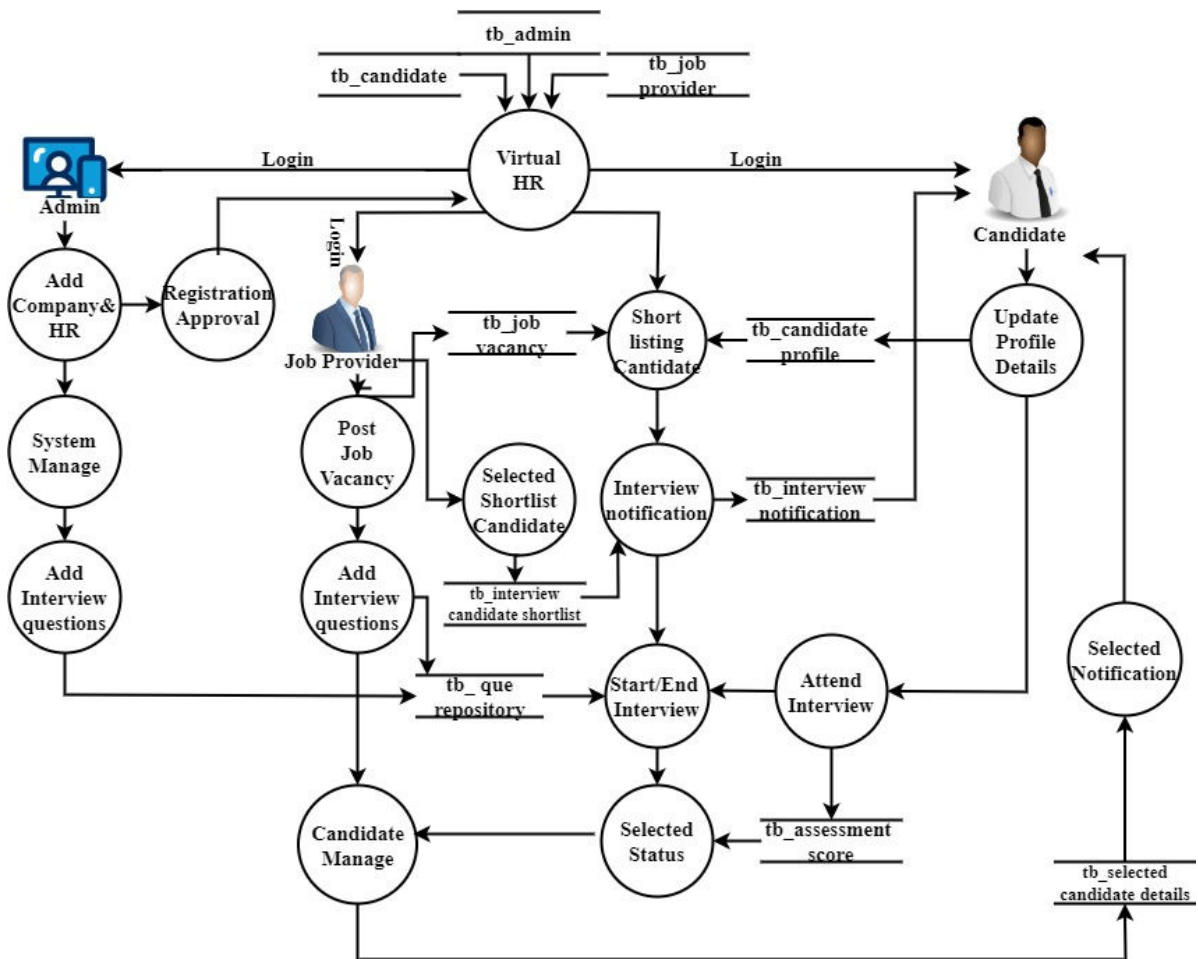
tb_admin

tb_candidate

tb_job provider

Virtual HR

Login

Login

Admin

Candidate

Login

Add Company& HR

Registration Approval

Job Provider

tb_job vacancy

Short listing Cantidate

tb_candidate profile

Update Profile Details

System Manage

Post Job Vacancy

Selected Shortlist Candidate

Interview notification

tb_interview notification

Add Interview questions

Add Interview questions

tb_interview candidate shortlist

Selected Notification

tb_ que repository

Start/End Interview

Attend Interview

Candidate Manage

Selected Status

tb_assessment score

tb_selected candidate details